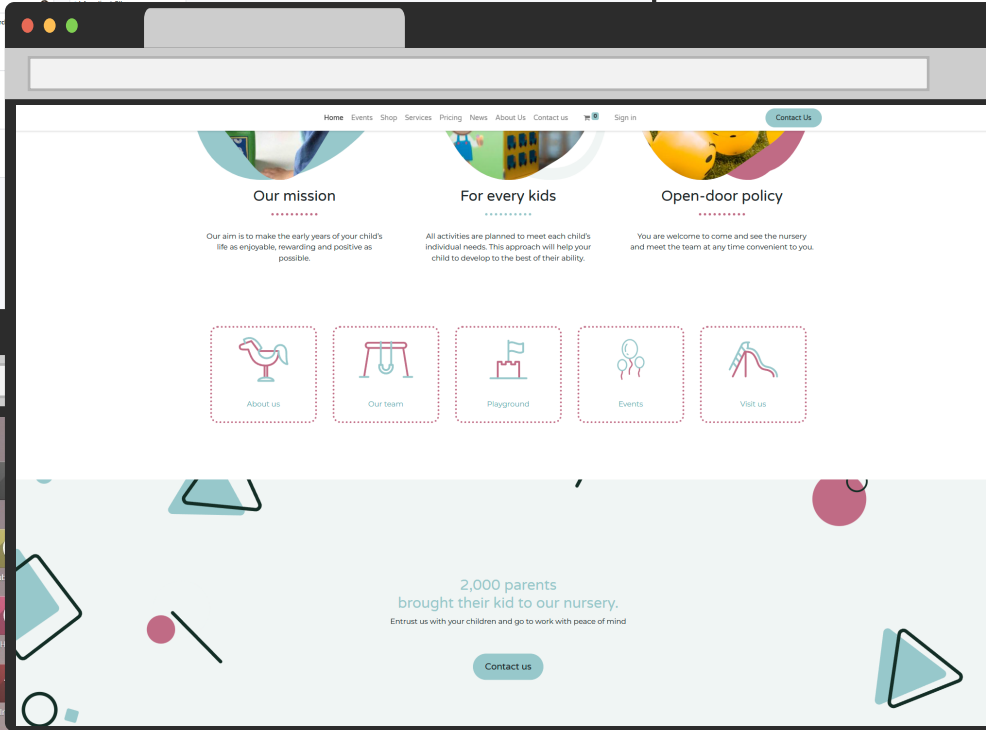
Home Events Shop Services Pricing News About Us Contact us 0 Sign in Contact Us

Our mission

Our aim is to make the early years of your child's life as enjoyable, rewarding and positive as possible.

For every kids

All activities are planned to meet each child's individual needs. This approach will help your child to develop to the best of their ability.

Open-door policy

You are welcome to come and see the nursery and meet the team at any time convenient to you.

About us

Our team

Playground

Events

Visit us

2,000 parents
brought their kid to our nursery.

Entrust us with your children and go to work with peace of mind

Contact us